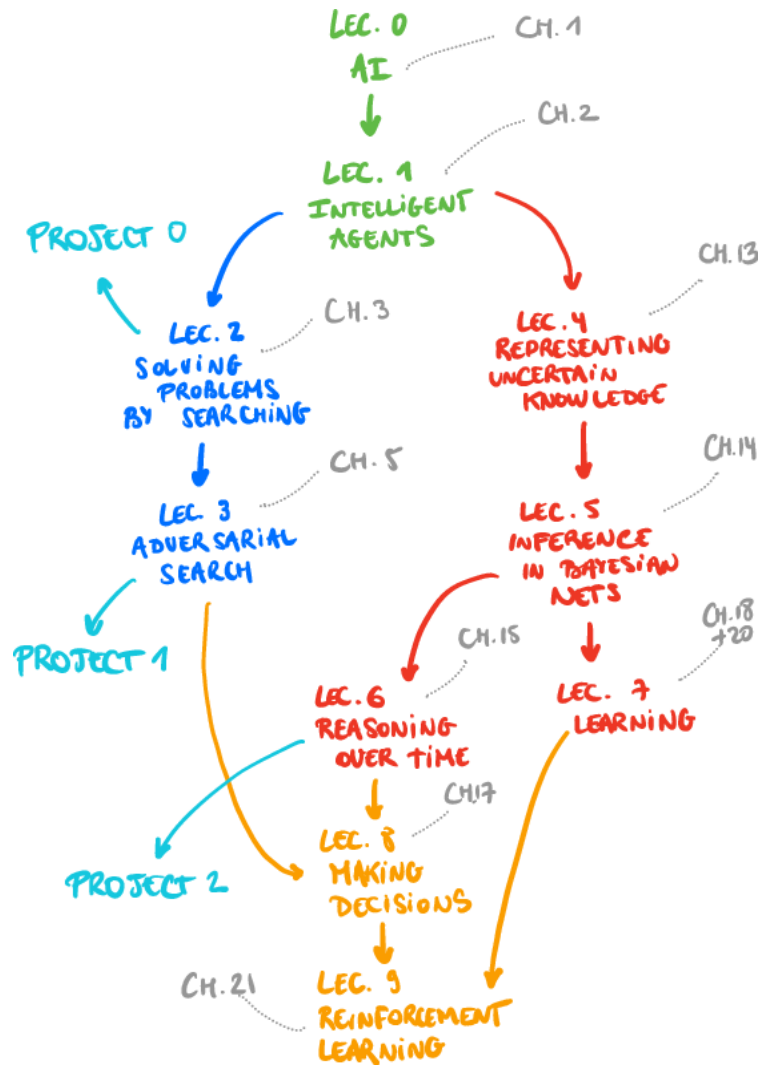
LEC. 0
AI

CH. 1

LEC. 1
INTELLIGENT AGENTS

CH. 2

PROJECT 0

LEC. 2
SOLVING PROBLEMS BY SEARCHING

CH. 3

LEC. 4
REPRESENTING UNCERTAIN KNOWLEDGE

CH. 13

LEC. 3
ADVERSARIAL SEARCH

CH. 5

LEC. 5
INFERENCE IN BAYESIAN NETS

CH. 14

PROJECT 1

LEC. 6
REASONING OVER TIME

CH. 15

LEC. 7
LEARNING

CH. 18 +20

PROJECT 2

LEC. 8
MAKING DECISIONS

CH. 17

LEC. 9
REINFORCEMENT LEARNING

CH. 21